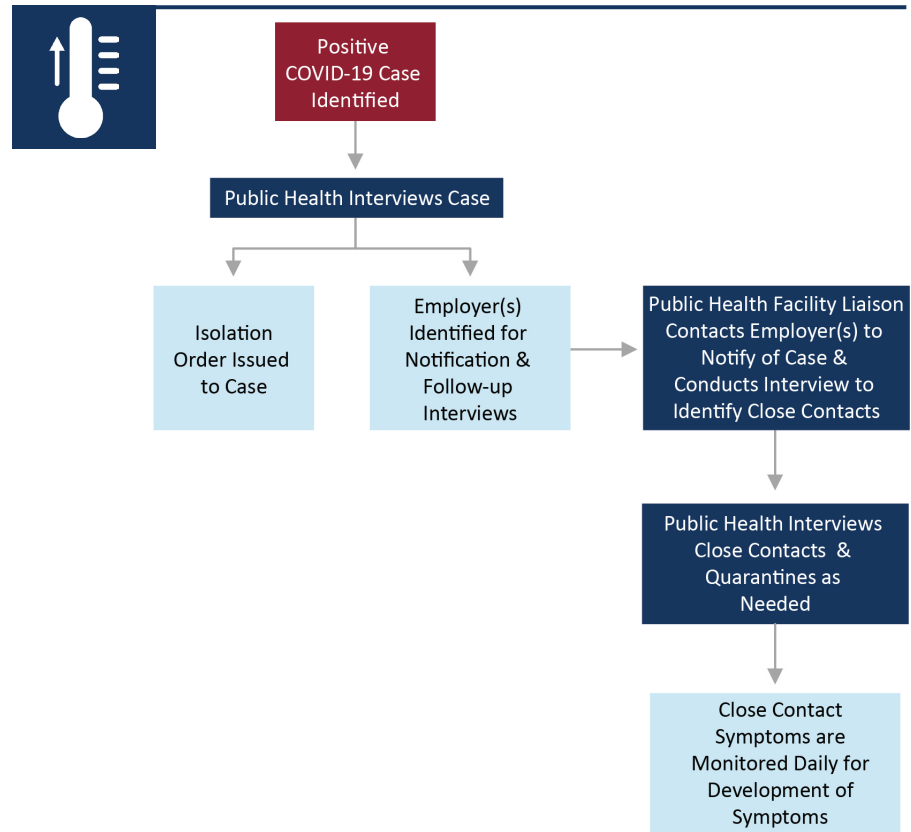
Positive COVID-19 Case Identified

Public Health Interviews Case

Isolation Order Issued to Case

Employer(s) Identified for Notification & Follow-up Interviews

Public Health Facility Liaison Contacts Employer(s) to Notify of Case & Conducts Interview to Identify Close Contacts

Public Health Interviews Close Contacts & Quarantines as Needed

Close Contact Symptoms are Monitored Daily for Development of Symptoms